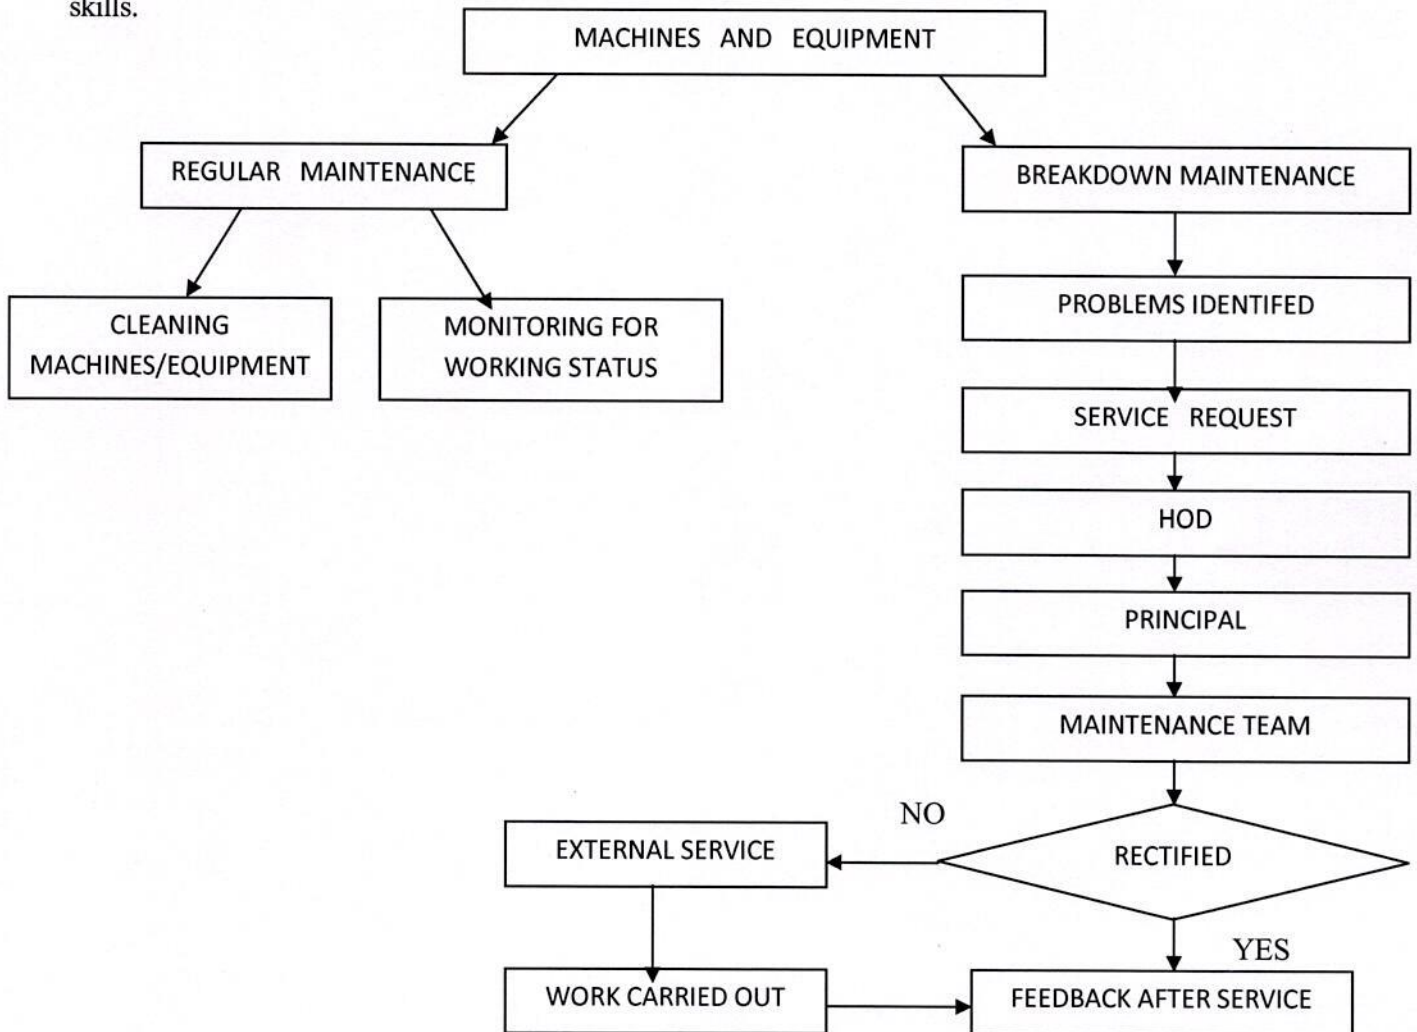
skills.

MACHINES AND EQUIPMENT

REGULAR MAINTENANCE

BREAKDOWN MAINTENANCE

CLEANING MACHINES/EQUIPMENT

MONITORING FOR WORKING STATUS

PROBLEMS IDENTIFED

SERVICE REQUEST

HOD

PRINCIPAL

MAINTENANCE TEAM

NO

EXTERNAL SERVICE

RECTIFIED

YES

WORK CARRIED OUT

FEEDBACK AFTER SERVICE